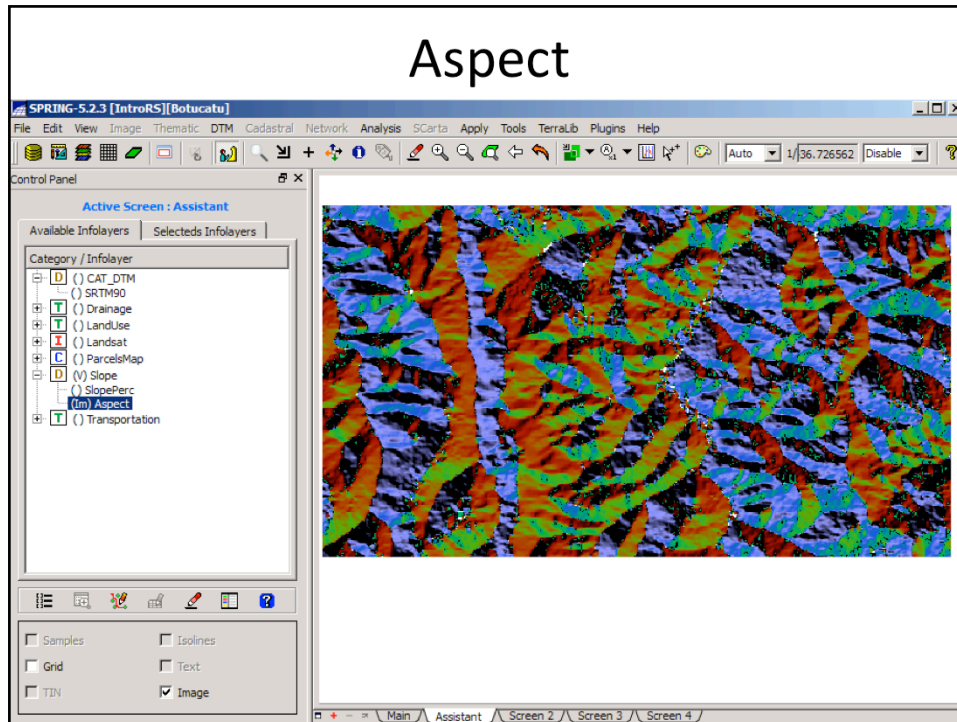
Aspect

SPRING-5.2.3 [IntroRS][Botucatu]

File Edit View Image Thematic DTM Cadastral Network Analysis SCarta Apply Tools TerraLib Plugins Help

Auto 1/ 36.726562 Disable

Control Panel

Active Screen : Assistant

Available Infolayers | Selecteds Infolayers

Category / Infolayer

D () CAT_DTM
() SRTM90
T () Drainage
T () LandUse
I () Landsat
C () ParcelsMap
D (V) Slope
() SlopePerc
(Im) Aspect
T () Transportation

Samples
Isolines
Grid
Text
TIN
Image

Main | Assistant | Screen 2 | Screen 3 | Screen 4